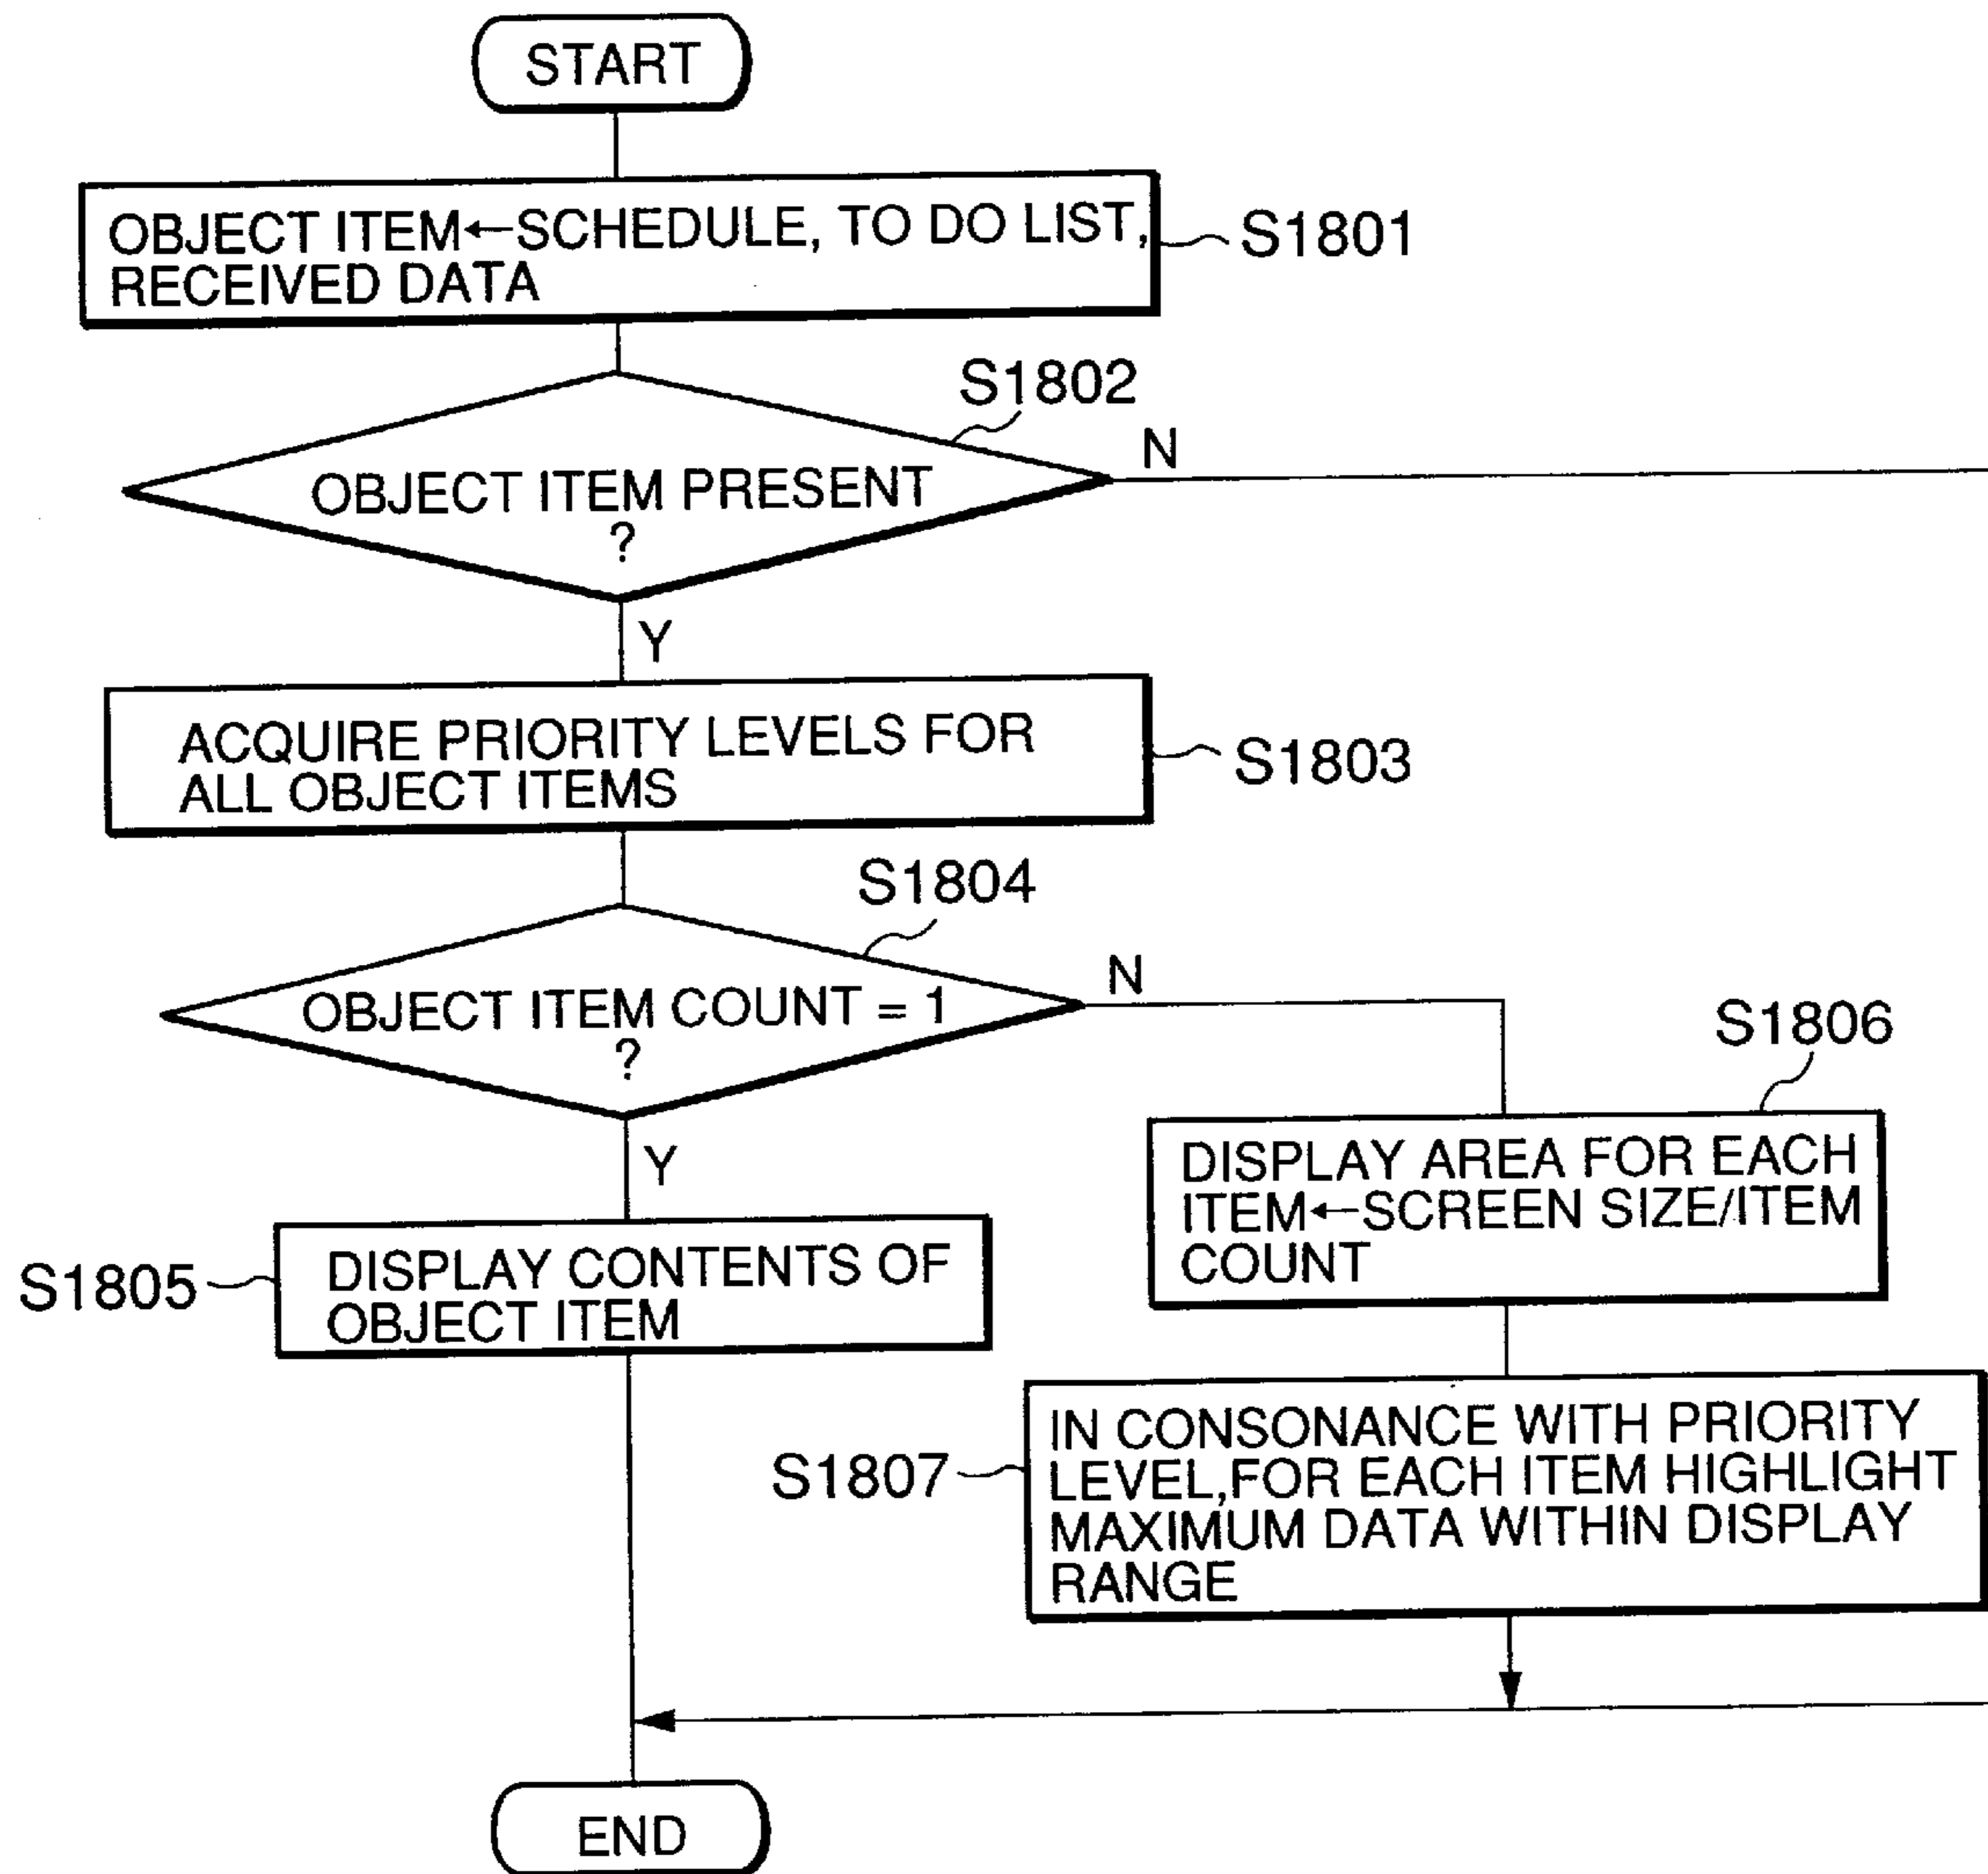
START

OBJECT ITEM←SCHEDULE, TO DO LIST, RECEIVED DATA

S1801

S1802

OBJECT ITEM PRESENT ?

N

Y

ACQUIRE PRIORITY LEVELS FOR ALL OBJECT ITEMS

S1803

S1804

OBJECT ITEM COUNT = 1 ?

N

S1806

Y

DISPLAY AREA FOR EACH ITEM←SCREEN SIZE/ITEM COUNT

S1805

DISPLAY CONTENTS OF OBJECT ITEM

S1807

IN CONSONANCE WITH PRIORITY LEVEL,FOR EACH ITEM HIGHLIGHT MAXIMUM DATA WITHIN DISPLAY RANGE

END